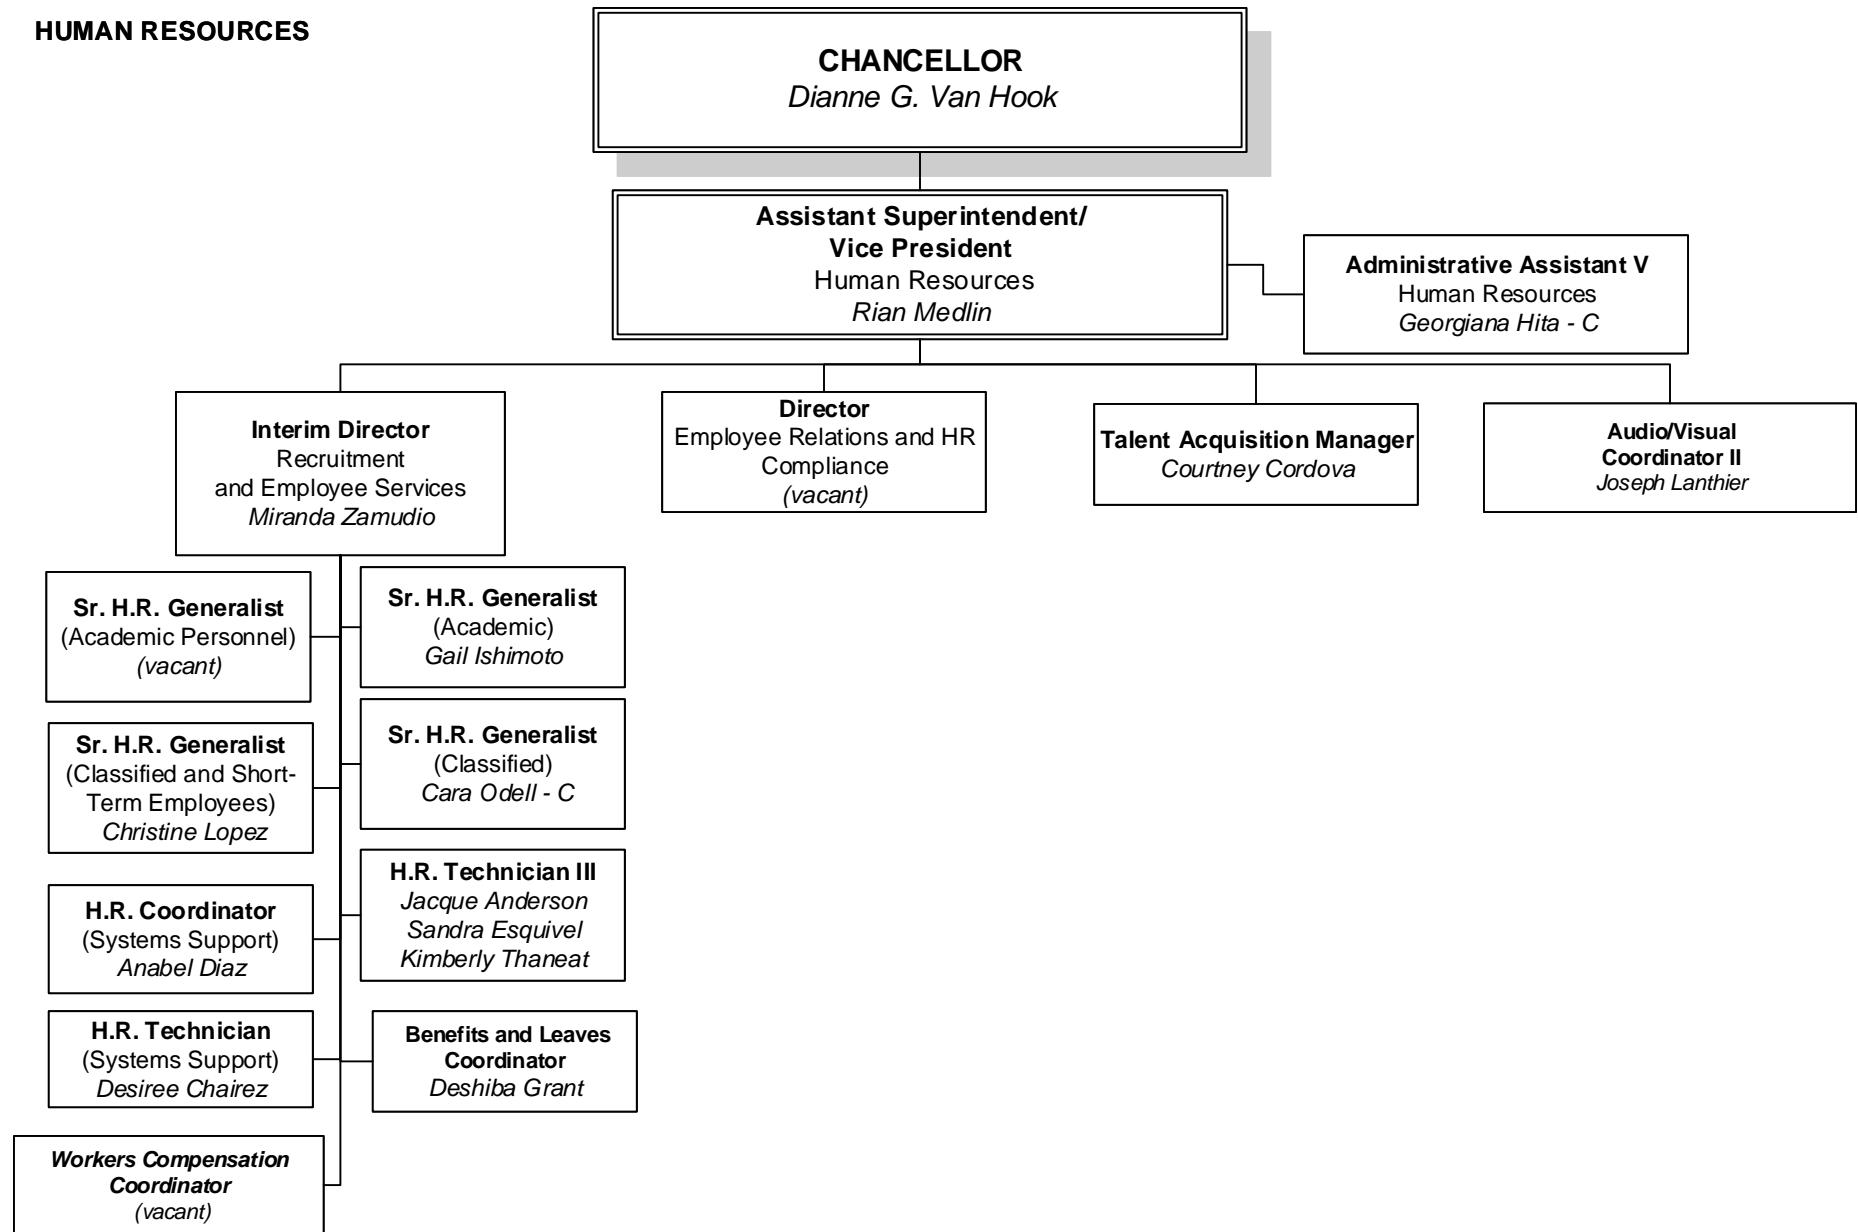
HUMAN RESOURCES

CHANCELLOR
Dianne G. Van Hook

Assistant Superintendent/ Vice President
Human Resources
Rian Medlin

Administrative Assistant V
Human Resources
Georgiana Hita - C

Interim Director
Recruitment and Employee Services
Miranda Zamudio

Director
Employee Relations and HR Compliance
(vacant)

Talent Acquisition Manager
Courtney Cordova

Audio/Visual Coordinator II
Joseph Lanthier

Sr. H.R. Generalist
(Academic Personnel)
(vacant)

Sr. H.R. Generalist
(Academic)
Gail Ishimoto

Sr. H.R. Generalist
(Classified and Short-Term Employees)
Christine Lopez

Sr. H.R. Generalist
(Classified)
Cara Odell - C

H.R. Technician III
Jacque Anderson
Sandra Esquivel
Kimberly Thaneat

H.R. Coordinator
(Systems Support)
Anabel Diaz

H.R. Technician
(Systems Support)
Desiree Chairez

Benefits and Leaves Coordinator
Deshiba Grant

Workers Compensation Coordinator
(vacant)